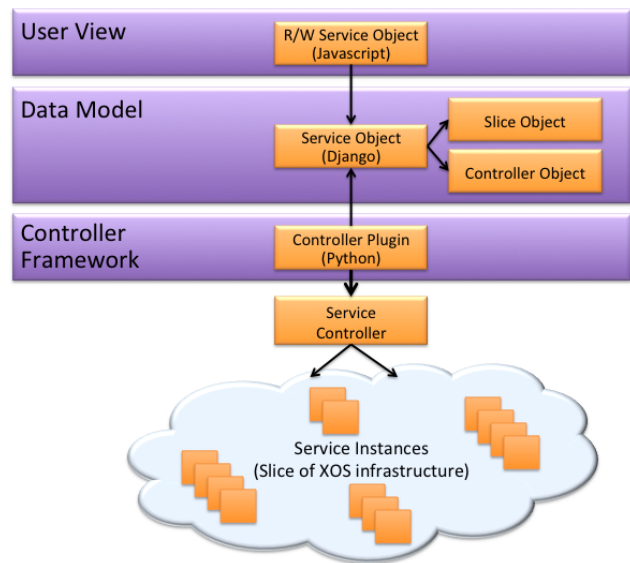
User View

R/W Service Object
(Javascript)

Data Model

Service Object
(Django)

Slice Object

Controller Object

Controller Framework

Controller Plugin
(Python)

Service Controller

Service Instances
(Slice of XOS infrastructure)